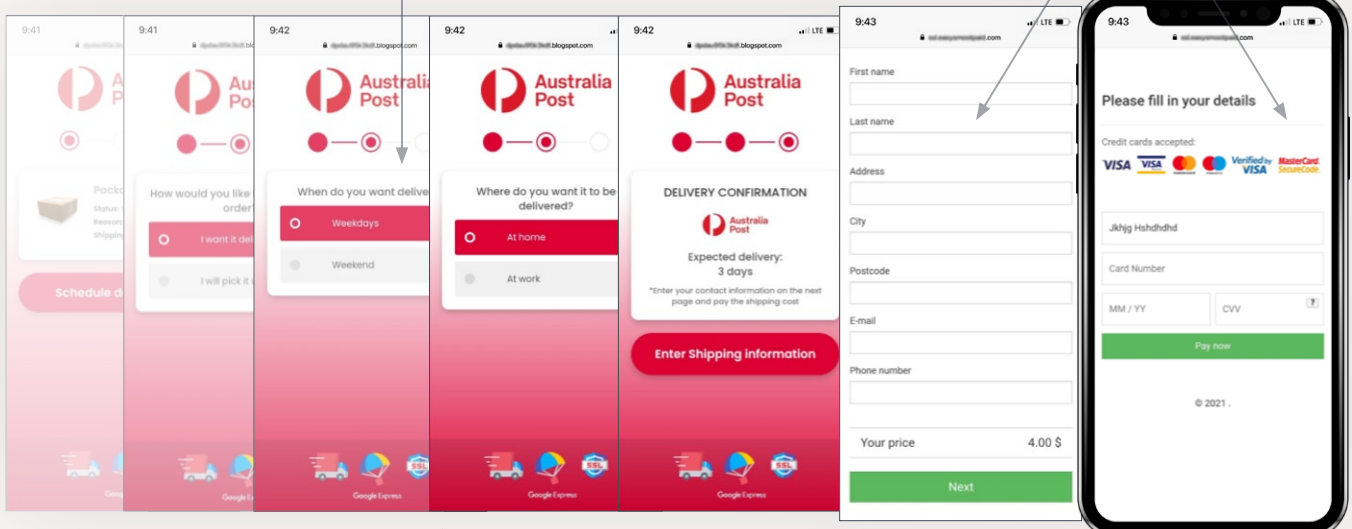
9:41

Australia Post

Packa
Status
Reason
Shipping

Schedule d

9:41

Australia Post

How would you like order?

I want it del

I will pick it

9:42

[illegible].blogspot.com

Australia Post

When do you want deliver

Weekdays

Weekend

SSL

Google Express

9:42

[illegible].blogspot.com

Australia Post

Where do you want it to be delivered?

At home

At work

SSL

Google Express

9:42

LTE

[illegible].blogspot.com

Australia Post

DELIVERY CONFIRMATION

Australia Post

Expected delivery: 3 days

*Enter your contact information on the next page and pay the shipping cost

Enter Shipping information

SSL

Google Express

9:43

LTE

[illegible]

First name

Last name

Address

City

Postcode

E-mail

Phone number

Your price 4.00 $

Next

9:43

LTE

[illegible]

Please fill in your details

Credit cards accepted:

VISA VISA Verified by VISA MasterCard SecureCode

Jkhjg Hshdhdhd

Card Number

MM / YY

CVV

?

Pay now

© 2021 .